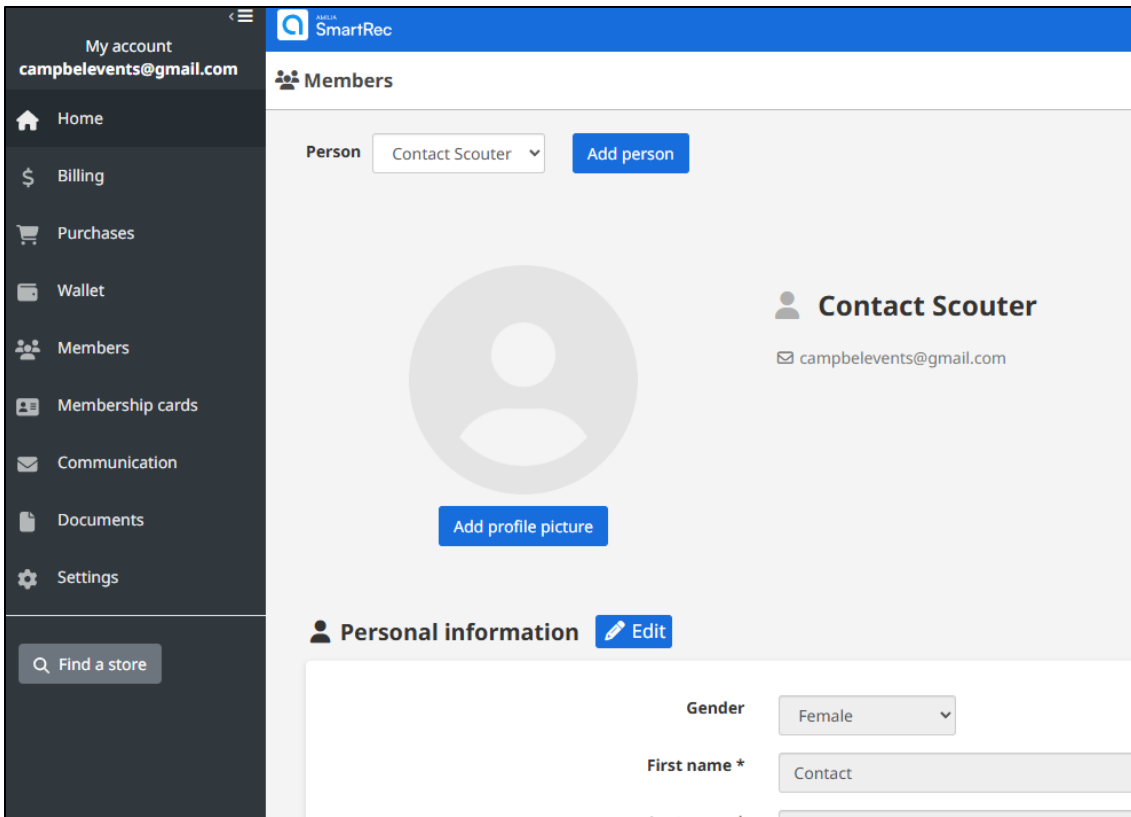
My account
campbelevents@gmail.com

Home
Billing
Purchases
Wallet
Members
Membership cards
Communication
Documents
Settings

Find a store

AMILIA SmartRec

Members

Person Contact Scouter
Add person

Contact Scouter
campbelevents@gmail.com

Add profile picture

Personal information Edit

| | |
|---|---|
| Gender | Female |
| First name * | Contact |